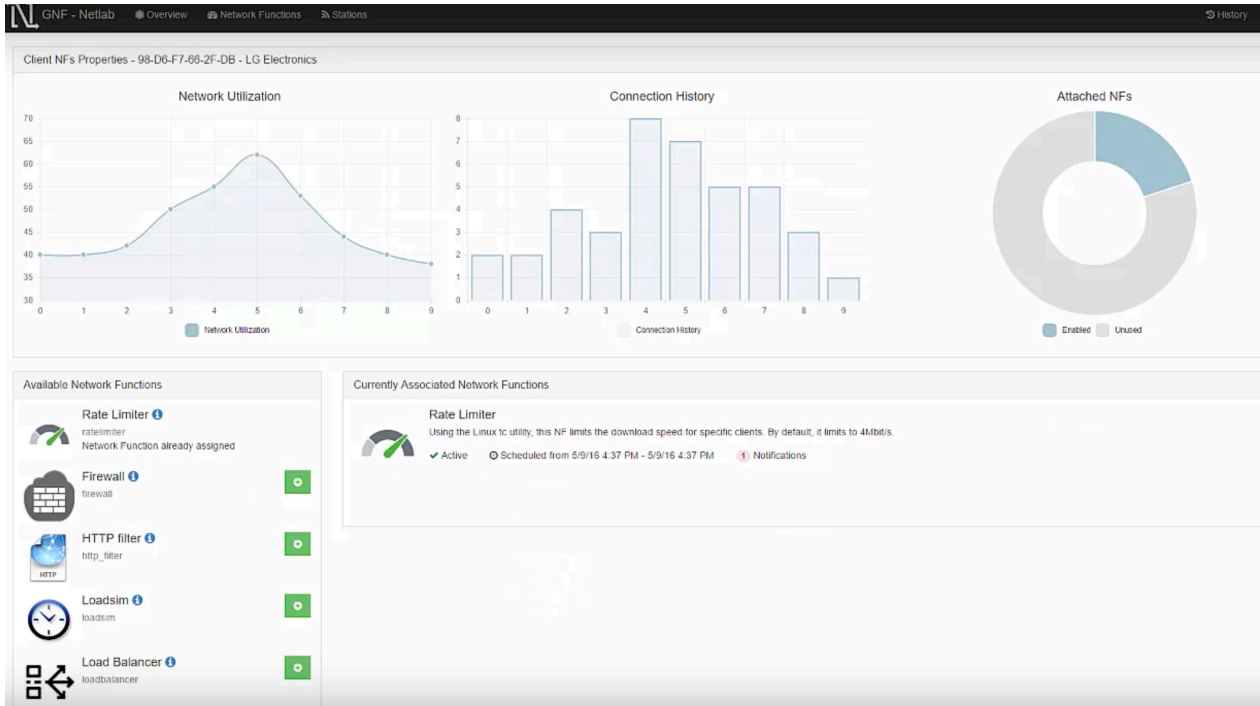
GNF - Netlab  Overview  Network Functions  Stations  History

Client NFs Properties - 98-D6-F7-66-2F-DB - LG Electronics

Network Utilization

70
65
60
55
50
45
40
35
30
0 1 2 3 4 5 6 7 8 9

Network Utilization

Connection History

8
7
6
5
4
3
2
1
0
0 1 2 3 4 5 6 7 8 9

Connection History

Attached NFs

Enabled  Unused

Available Network Functions

Rate Limiter
ratelimiter
Network Function already assigned

Firewall
firewall

HTTP filter
http_filter

HTTP

Loadsim
loadsim

Load Balancer
loadbalancer

Currently Associated Network Functions

Rate Limiter
Using the Linux tc utility, this NF limits the download speed for specific clients. By default, it limits to 4Mbit/s.
Active  Scheduled from 5/9/16 4:37 PM - 5/9/16 4:37 PM  1 Notifications